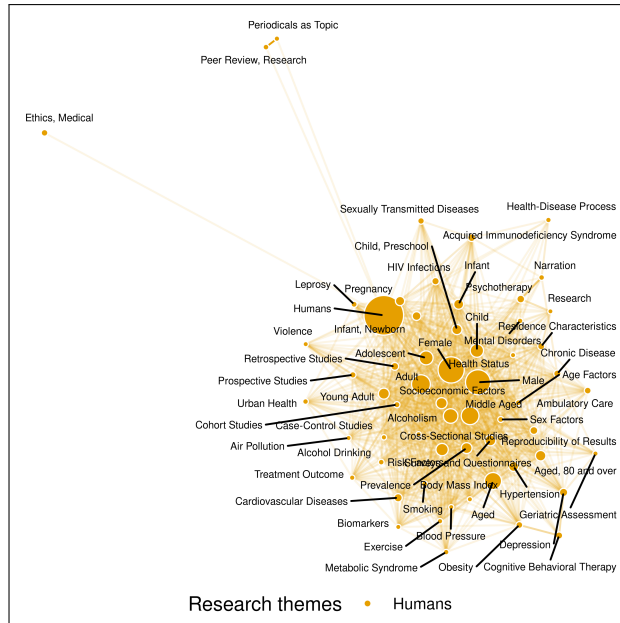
Periodicals as Topic
Peer Review, Research
Ethics, Medical
Sexually Transmitted Diseases
Health-Disease Process
Child, Preschool
Acquired Immunodeficiency Syndrome
HIV Infections
Infant
Narration
Leprosy
Pregnancy
Psychotherapy
Research
Humans
Child
Residence Characteristics
Violence
Infant, Newborn
Mental Disorders
Female
Chronic Disease
Retrospective Studies
Adolescent
Health Status
Age Factors
Prospective Studies
Adult
Male
Socioeconomic Factors
Urban Health
Young Adult
Ambulatory Care
Middle Aged
Alcoholism
Sex Factors
Cohort Studies
Case-Control Studies
Cross-Sectional Studies
Reproducibility of Results
Air Pollution
Alcohol Drinking
Risk Factors
Surveys and Questionnaires
Aged, 80 and over
Treatment Outcome
Prevalence
Body Mass Index
Hypertension
Cardiovascular Diseases
Geriatric Assessment
Smoking
Aged
Biomarkers
Depression
Blood Pressure
Exercise
Metabolic Syndrome
Obesity
Cognitive Behavioral Therapy
Research themes
Humans